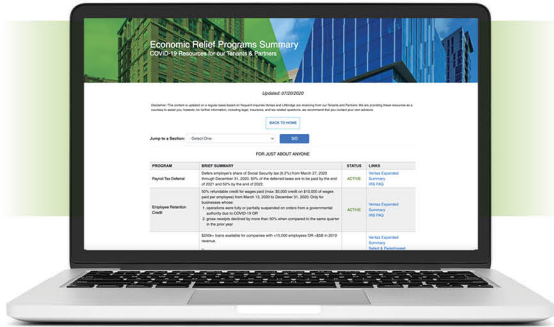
Economic Relief Programs Summary
COVID-19 Resources for our Tenants & Partners

Updated: 07/20/2020

Disclaimer: This content is updated on a regular basis based on frequent inquiries Vertex and LiftBridge are receiving from our Tenants and Partners. We are providing these resources as a courtesy to assist you, however for further information, including legal, insurance, and tax related questions, we recommend that you contact your own advisors.

BACK TO HOME

Jump to a Section: Select One GO

FOR JUST ABOUT ANYONE

| PROGRAM | BRIEF SUMMARY | STATUS | LINKS |
|---|---|---|---|
| Payroll Tax Deferral | Defers employer's share of Social Security tax (6.2%) from March 27, 2020 through December 31, 2020. 50% of the deferred taxes are to be paid by the end of 2021 and 50% by the end of 2022. | ACTIVE | Vertex Expanded Summary IRS FAQ |
| Employee Retention Credit | 50% refundable credit for wages paid (max: $5,000 credit on $10,000 of wages paid per employee) from March 13, 2020 to December 31, 2020. Only for businesses whose: 1. operations were fully or partially suspended on orders from a governmental authority due to COVID-19 OR 2. gross receipts declined by more than 50% when compared to the same quarter in the prior year | ACTIVE | Vertex Expanded Summary IRS FAQ |
| | $250k+ loans available for companies with <10,000 employees OR <$5B in 2019 revenue. | | Vertex Expanded Summary Select & Parenthood |